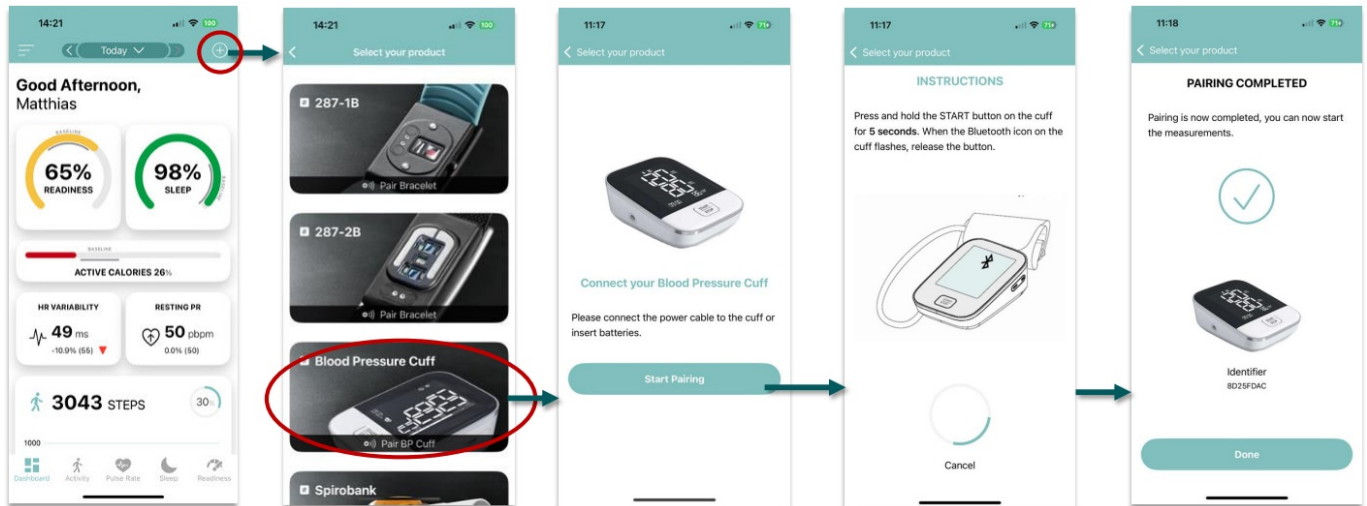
14:21
100
Today
Good Afternoon,
Matthias
BASELINE
65%
READINESS
98%
SLEEP
BASELINE
ACTIVE CALORIES 26%
HR VARIABILITY
49 ms
-10.9% (55)
RESTING PR
50 pbpm
0.0% (50)
3043 STEPS
30%
1000
Dashboard
Activity
Pulse Rate
Sleep
Readiness

14:21
100
Select your product
287-1B
Pair Bracelet
287-2B
Pair Bracelet
Blood Pressure Cuff
Pair BP Cuff
Spirobank

11:17
71
Select your product
Connect your Blood Pressure Cuff
Please connect the power cable to the cuff or insert batteries.
Start Pairing

11:17
71
Select your product
INSTRUCTIONS
Press and hold the START button on the cuff for **5 seconds**. When the Bluetooth icon on the cuff flashes, release the button.
Cancel

11:18
71
Select your product
PAIRING COMPLETED
Pairing is now completed, you can now start the measurements.
Identifier
8D25FDAC
Done